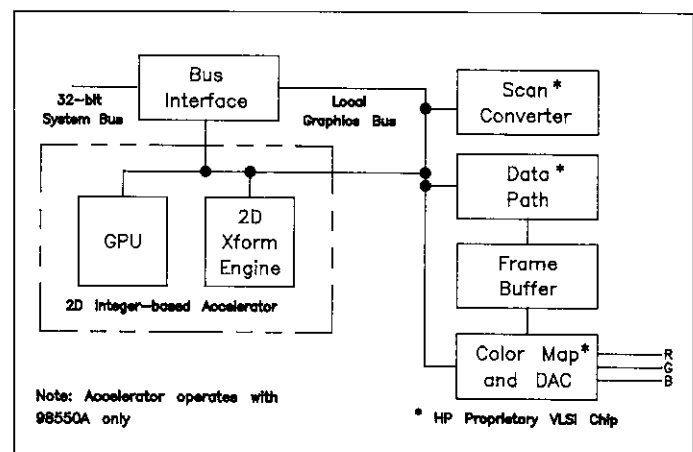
Bus Interface

32-bit System Bus

Local Graphics Bus

Scan * Converter

Data * Path

GPU

2D Xform Engine

2D Integer-based Accelerator

Frame Buffer

Color Map* and DAC

R
G
B

Note: Accelerator operates with 98550A only

* HP Proprietary VLSI Chip